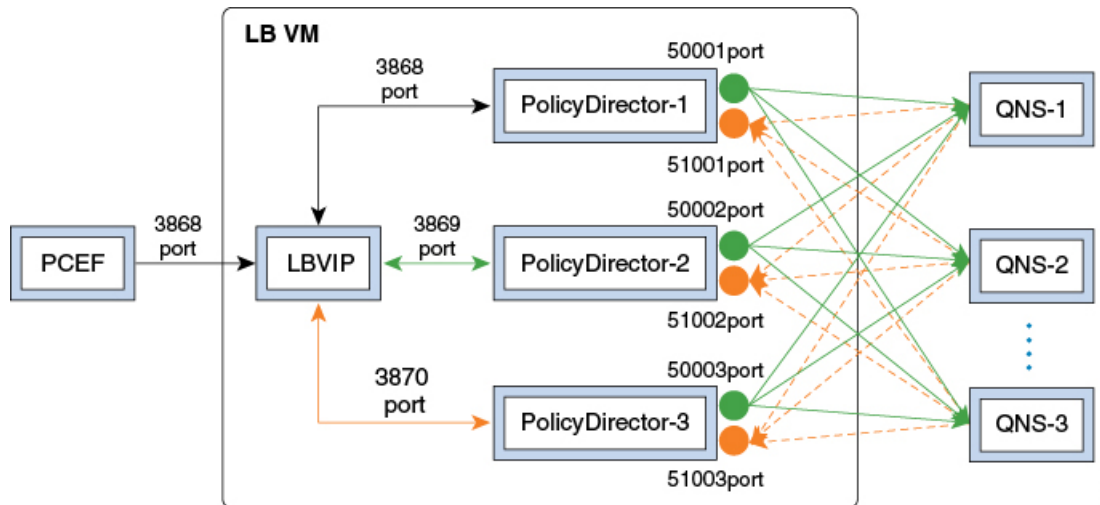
LB VM

3868 port

PolicyDirector-1

50001port

51001port

QNS-1

3868 port

PCEF

LBVIP

3869 port

PolicyDirector-2

50002port

51002port

QNS-2

3870 port

PolicyDirector-3

50003port

51003port

QNS-3